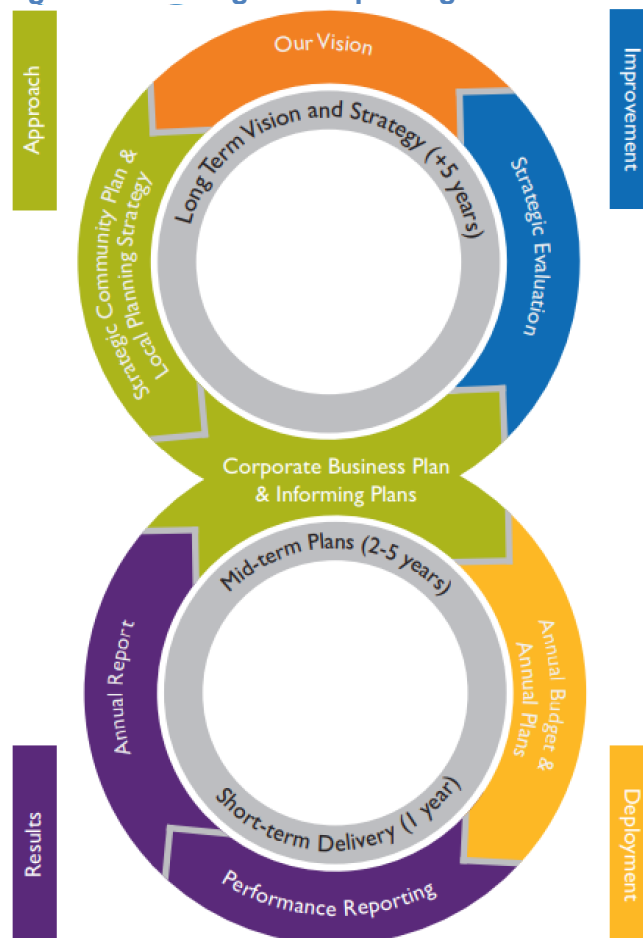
Approach

Improvement

Our Vision

Long Term Vision and Strategy (+5 years)

Strategic Community Plan & Local Planning Strategy

Strategic Evaluation

Corporate Business Plan & Informing Plans

Mid-term Plans (2-5 years)

Annual Report

Annual Budget & Annual Plans

Short-term Delivery (1 year)

Performance Reporting

Results

Deployment